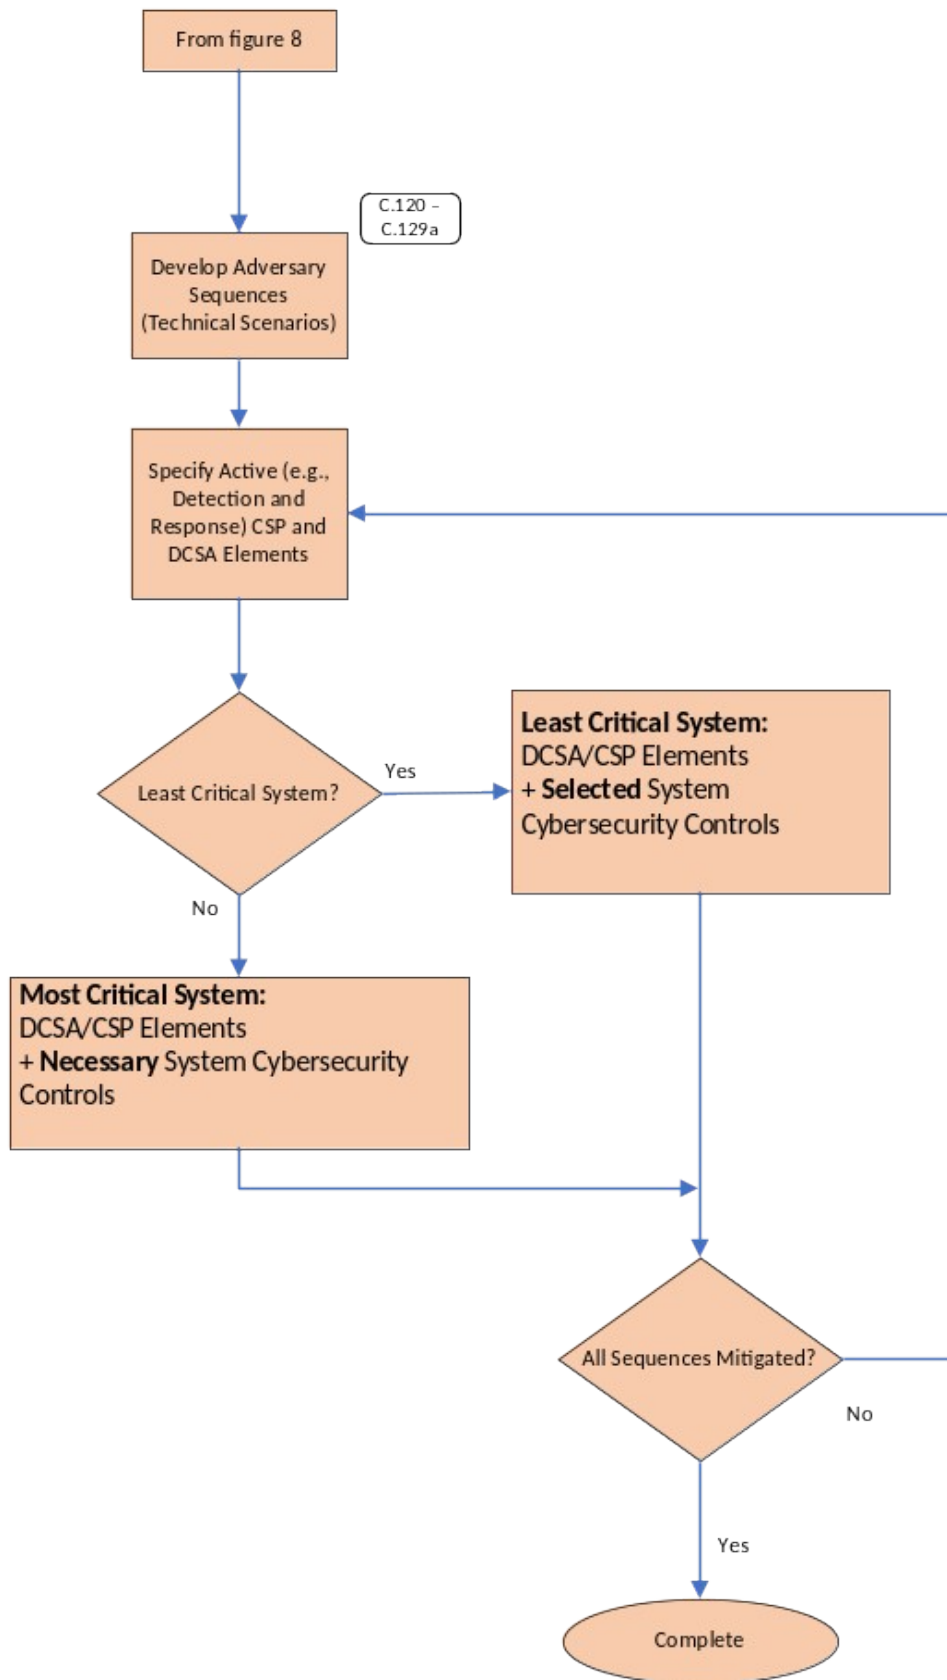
From figure 8

C.120 – C.129a

Develop Adversary Sequences (Technical Scenarios)

Specify Active (e.g., Detection and Response) CSP and DCSA Elements

Least Critical System?

Yes

**Least Critical System:** DCSA/CSP Elements + **Selected** System Cybersecurity Controls

No

**Most Critical System:** DCSA/CSP Elements + **Necessary** System Cybersecurity Controls

All Sequences Mitigated?

No

Yes

Complete